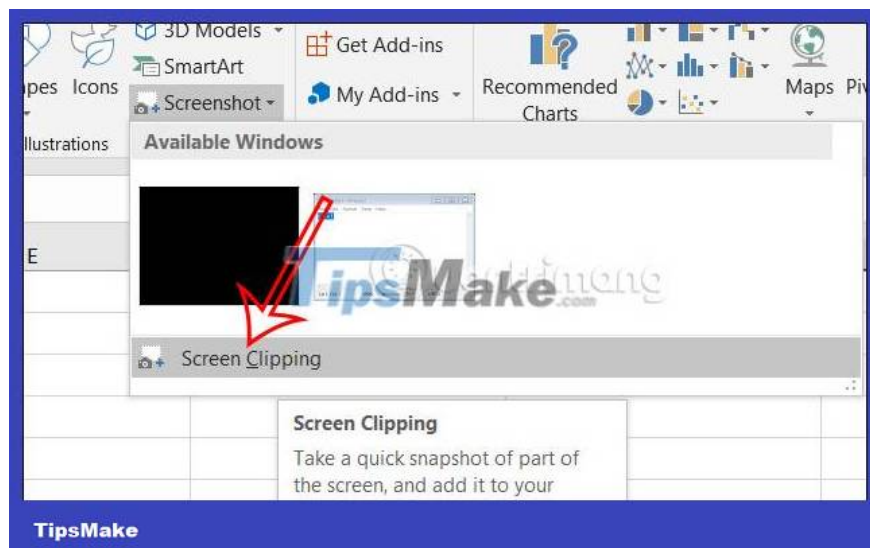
3D Models
apes Icons
SmartArt
Screenshot
Get Add-ins
My Add-ins
Recommended Charts
Maps Piv
llustrations
Available Windows
E
TipsMake.com
Screen Clipping
Screen Clipping
Take a quick snapshot of part of the screen, and add it to your
TipsMake